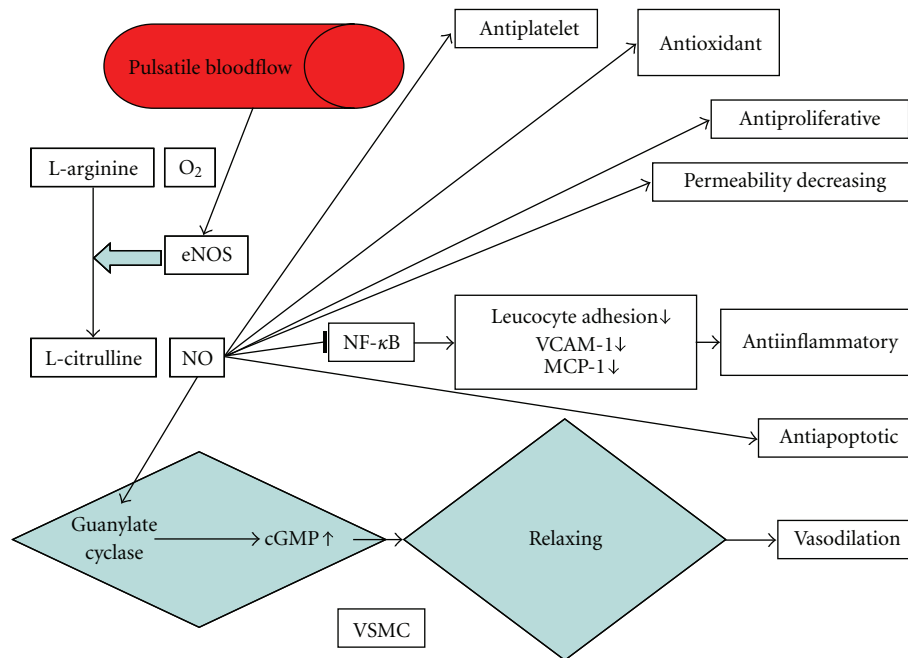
Pulsatile bloodflow

Antiplatelet

Antioxidant

Antiproliferative

Permeability decreasing

L-arginine

$O_2$

eNOS

L-citrulline

NO

NF-$\kappa$B

Leucocyte adhesion↓
VCAM-1↓
MCP-1↓

Antiinflammatory

Antiapoptotic

Guanylate cyclase

cGMP↑

Relaxing

Vasodilation

VSMC